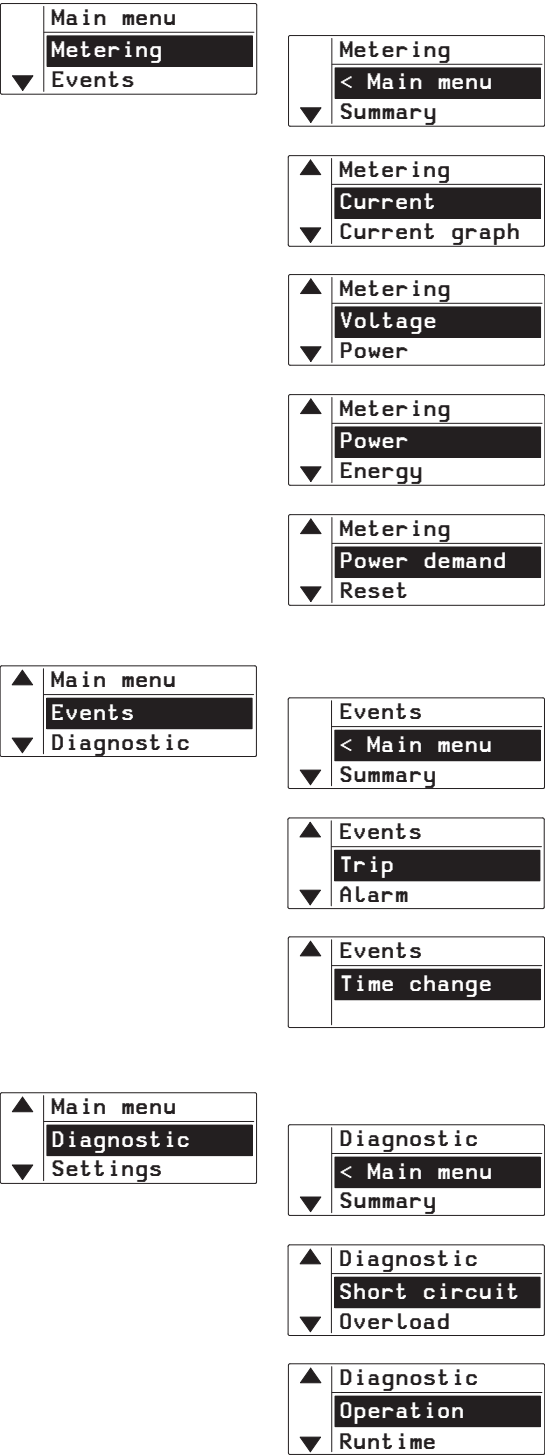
Main menu
Metering
Events

Metering
< Main menu
Summary

Metering
Current
Current graph

Metering
Voltage
Power

Metering
Power
Energy

Metering
Power demand
Reset

Main menu
Events
Diagnostic

Events
< Main menu
Summary

Events
Trip
Alarm

Events
Time change

Main menu
Diagnostic
Settings

Diagnostic
< Main menu
Summary

Diagnostic
Short circuit
Overload

Diagnostic
Operation
Runtime